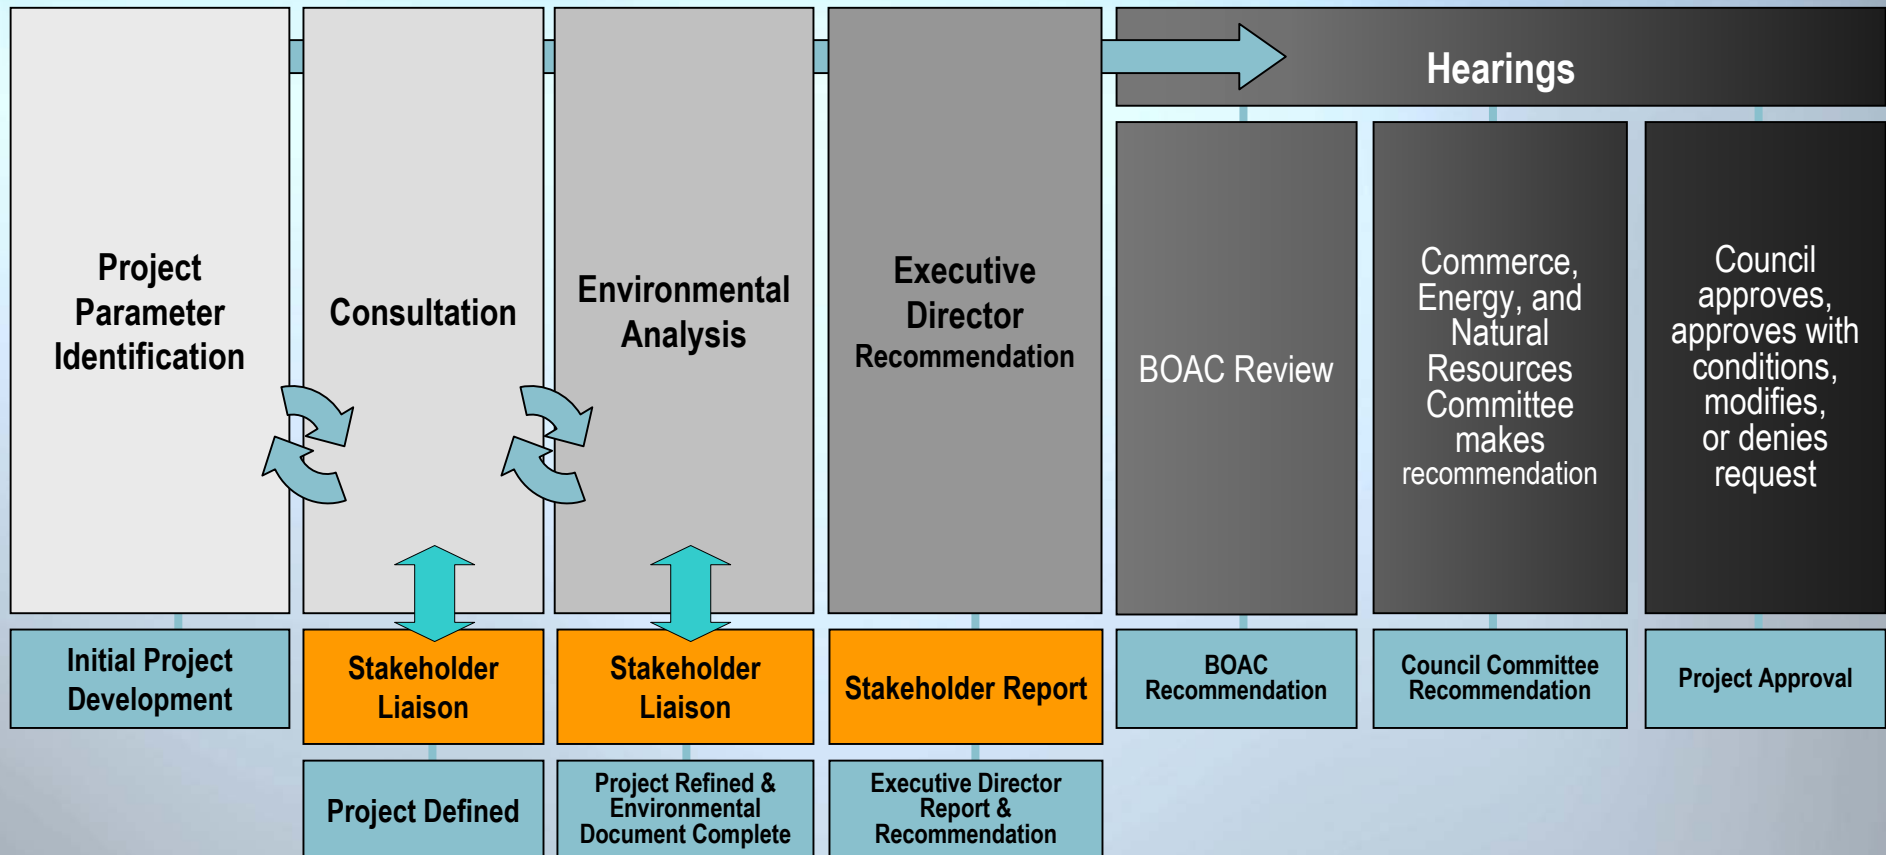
Hearings

Project Parameter Identification

Consultation

Environmental Analysis

Executive Director Recommendation

BOAC Review

Commerce, Energy, and Natural Resources Committee makes recommendation

Council approves, approves with conditions, modifies, or denies request

Initial Project Development

Stakeholder Liaison

Stakeholder Liaison

Stakeholder Report

BOAC Recommendation

Council Committee Recommendation

Project Approval

Project Defined

Project Refined & Environmental Document Complete

Executive Director Report & Recommendation